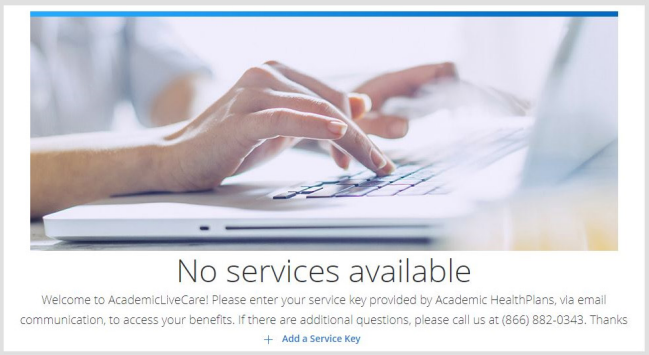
No services available

Welcome to AcademicLiveCare! Please enter your service key provided by Academic HealthPlans, via email communication, to access your benefits. If there are additional questions, please call us at (866) 882-0343. Thanks

+ Add a Service Key